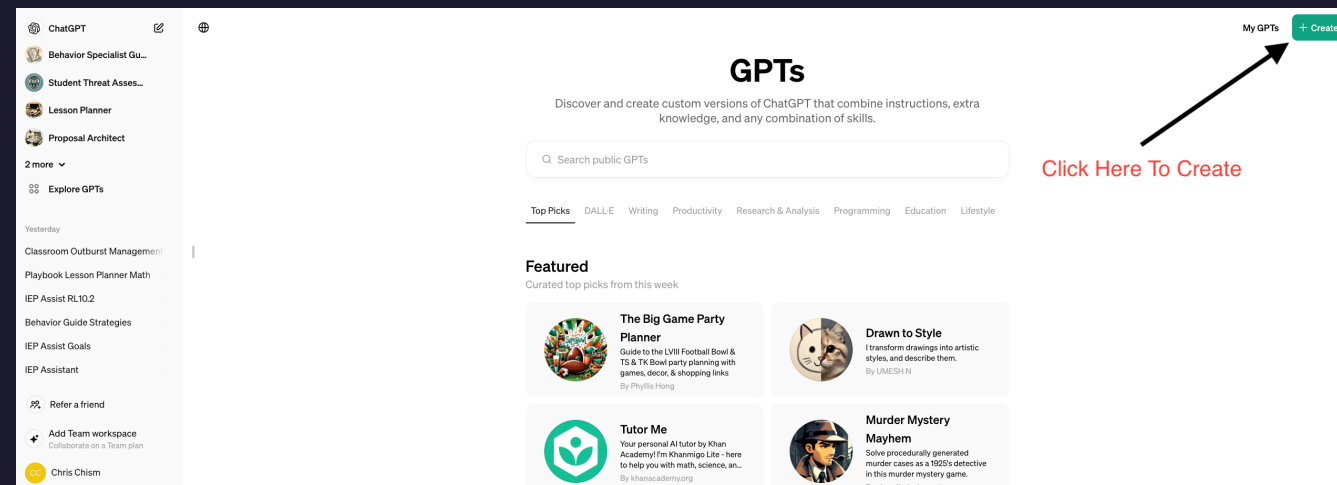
ChatGPT
Behavior Specialist Gu...
Student Threat Asses...
Lesson Planner
Proposal Architect
2 more
Explore GPTs

Yesterday
Classroom Outburst Management
Playbook Lesson Planner Math
IEP Assist RL10.2
Behavior Guide Strategies
IEP Assist Goals
IEP Assistant

Refer a friend
Add Team workspace
Collaborate on a Team plan
CC Chris Chism

My GPTs
+ Create

GPTs
Discover and create custom versions of ChatGPT that combine instructions, extra knowledge, and any combination of skills.

Search public GPTs

Click Here To Create

Top Picks DALL·E Writing Productivity Research & Analysis Programming Education Lifestyle

Featured
Curated top picks from this week

The Big Game Party Planner
Guide to the LVIII Football Bowl & TS & TK Bowl party planning with games, decor, & shopping links
By Phyllis Hong

Drawn to Style
I transform drawings into artistic styles, and describe them.
By UMESH N

Tutor Me
Your personal AI tutor by Khan Academy! I'm Khanmigo Lite - here to help you with math, science, an...
By khanacademy.org

Murder Mystery Mayhem
Solve procedurally generated murder cases as a 1925's detective in this murder mystery game.